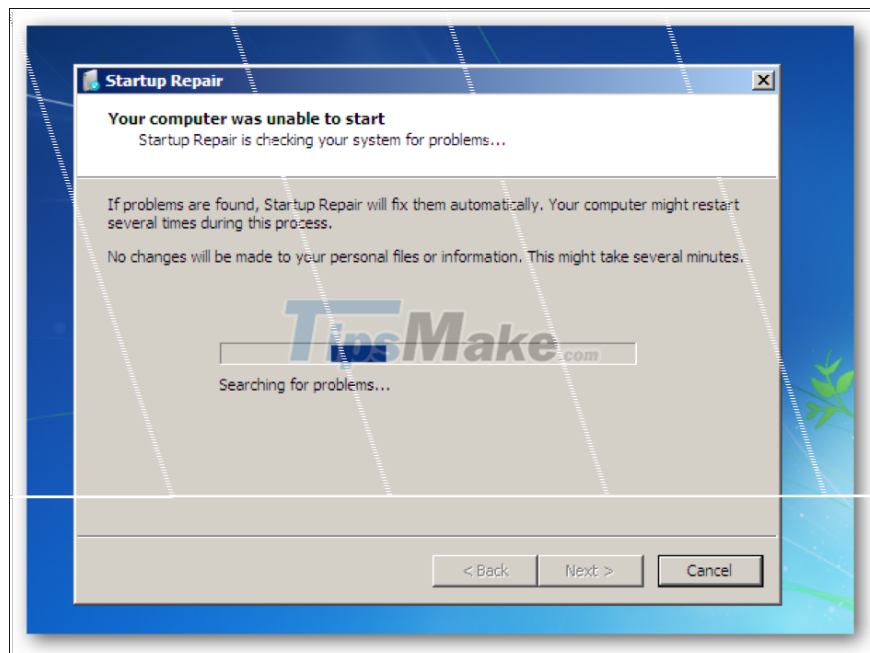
Startup Repair

Your computer was unable to start
Startup Repair is checking your system for problems...

If problems are found, Startup Repair will fix them automatically. Your computer might restart several times during this process.

No changes will be made to your personal files or information. This might take several minutes.

TipsMake.com

Searching for problems...

< Back
Next >
Cancel